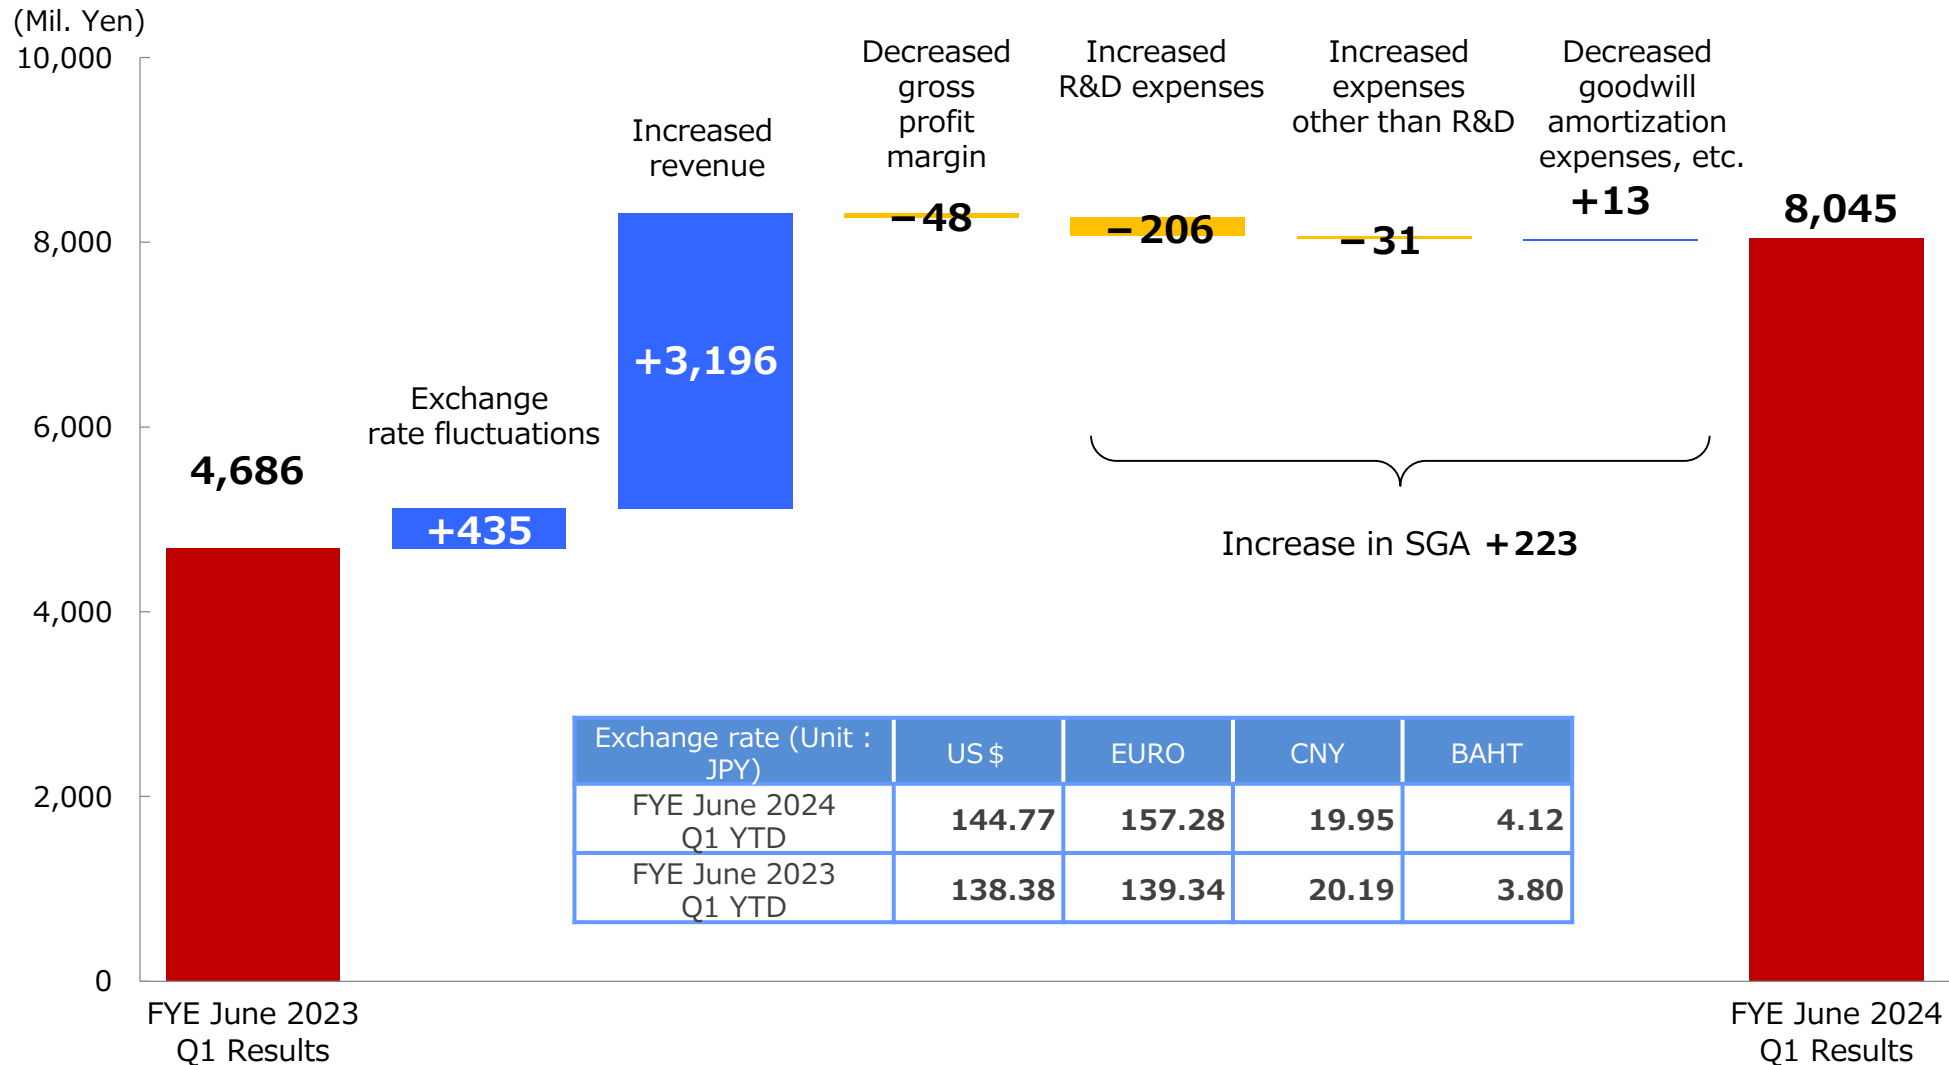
(Mil. Yen)

10,000

8,000

6,000

4,000

2,000

0

4,686

Exchange rate fluctuations

+435

Increased revenue

+3,196

Decreased gross profit margin

－48

Increased R&D expenses

－206

Increased expenses other than R&D

－31

Decreased goodwill amortization expenses, etc.

+13

8,045

Increase in SGA ＋223

| Exchange rate (Unit : JPY) | US＄ | EURO | CNY | BAHT |
|---|---|---|---|---|
| FYE June 2024 Q1 YTD | 144.77 | 157.28 | 19.95 | 4.12 |
| FYE June 2023 Q1 YTD | 138.38 | 139.34 | 20.19 | 3.80 |

FYE June 2023 Q1 Results

FYE June 2024 Q1 Results